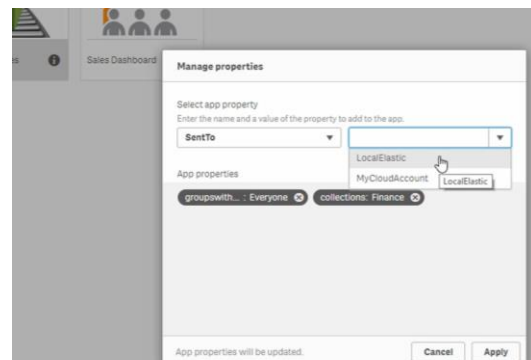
is

Sales Dashboard

Manage properties

Select app property

Enter the name and a value of the property to add to the app.

SentTo

LocalElastic

MyCloudAccount

LocalElastic

App properties

groupswith... : Everyone

collections: Finance

App properties will be updated.

Cancel

Apply